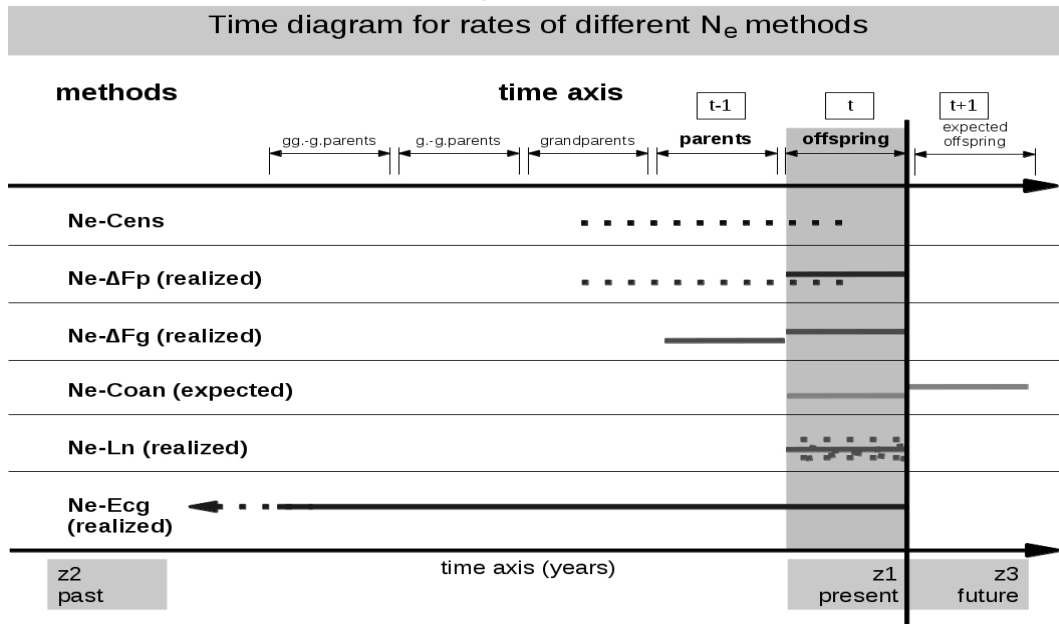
Time diagram for rates of different $N_e$ methods

methods

time axis

t-1

t

t+1

gg.-g.parents

g.-g.parents

grandparents

parents

offspring

expected offspring

Ne-Cens

Ne-ΔFp (realized)

Ne-ΔFg (realized)

Ne-Coan (expected)

Ne-Ln (realized)

Ne-Ecg (realized)

z2 past

time axis (years)

z1 present

z3 future